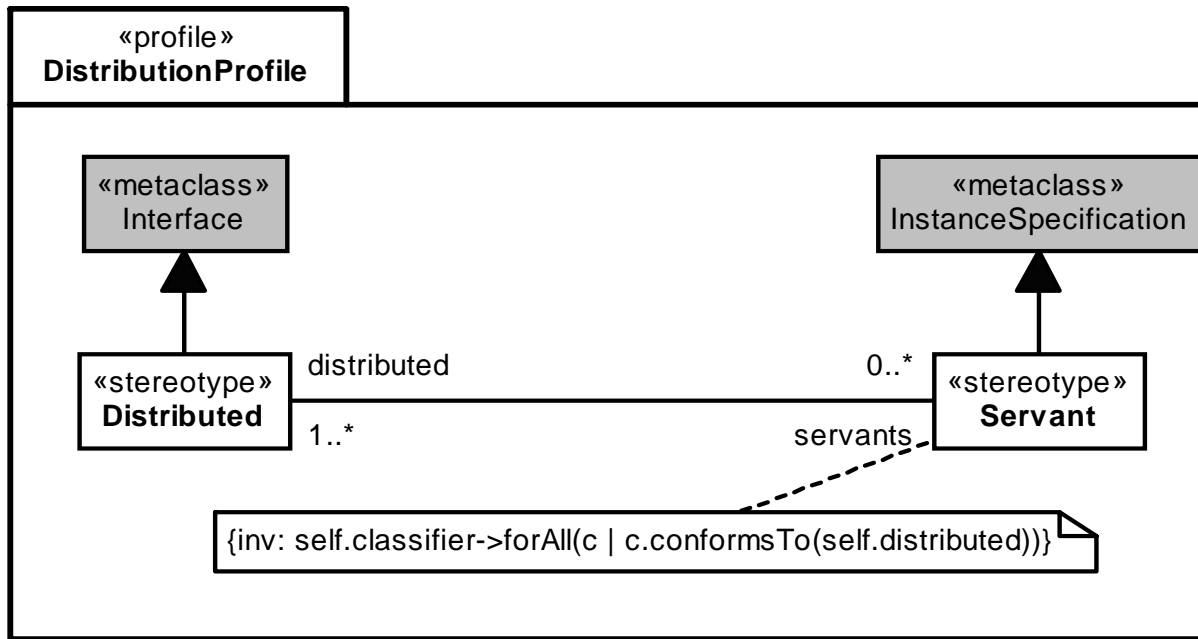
«profile»
DistributionProfile

«metaclass»
Interface

«metaclass»
InstanceSpecification

«stereotype»
Distributed

distributed

0..*

«stereotype»
Servant

1..*

servants

{inv: self.classifier->forAll(c | c.conformsTo(self.distributed))}